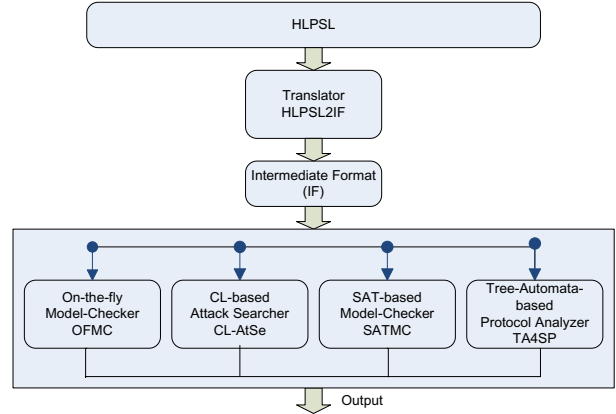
HLPSL

Translator
HLPSL2IF

Intermediate Format
(IF)

On-the-fly
Model-Checker
OFMC

CL-based
Attack Searcher
CL-AtSe

SAT-based
Model-Checker
SATMC

Tree-Automata-based
Protocol Analyzer
TA4SP

Output